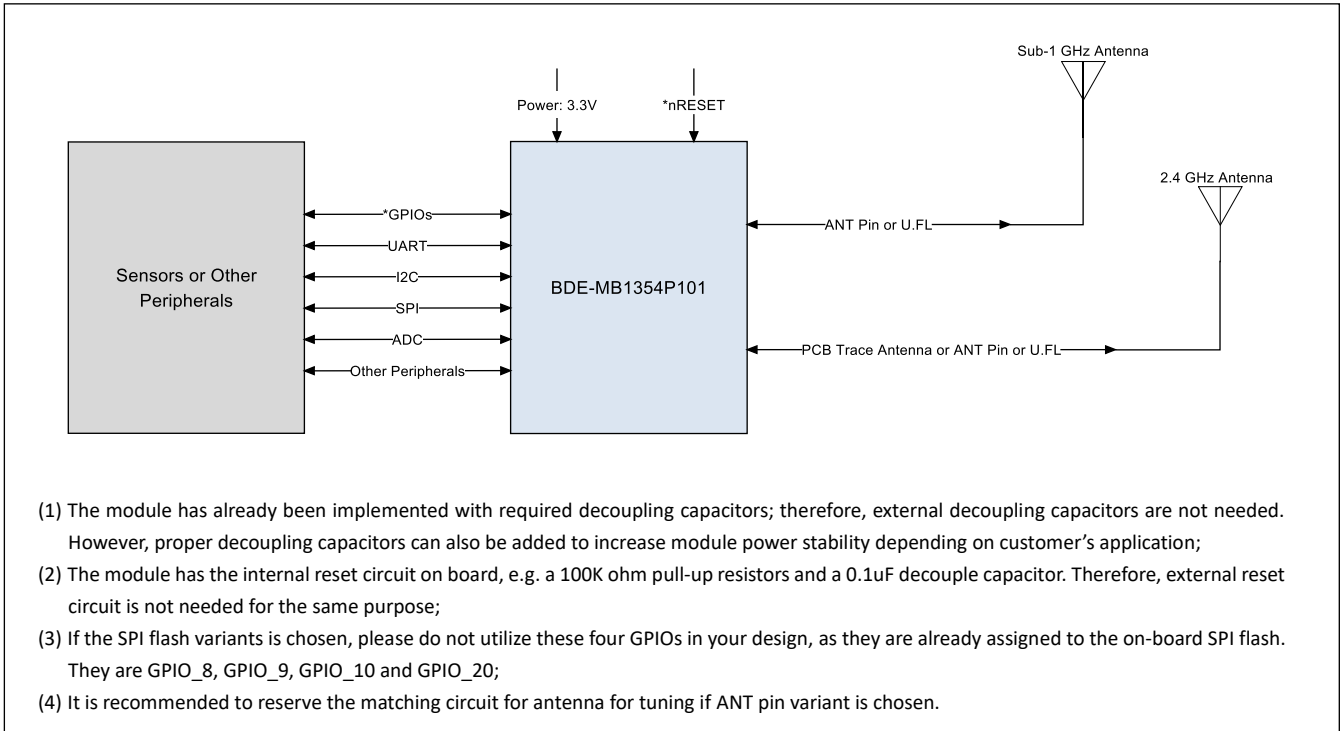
Power: 3.3V

*nRESET

Sub-1 GHz Antenna

2.4 GHz Antenna

Sensors or Other Peripherals

*GPIOs

UART

I2C

SPI

ADC

Other Peripherals

BDE-MB1354P101

ANT Pin or U.FL

PCB Trace Antenna or ANT Pin or U.FL

(1) The module has already been implemented with required decoupling capacitors; therefore, external decoupling capacitors are not needed. However, proper decoupling capacitors can also be added to increase module power stability depending on customer's application;

(2) The module has the internal reset circuit on board, e.g. a 100K ohm pull-up resistors and a 0.1uF decouple capacitor. Therefore, external reset circuit is not needed for the same purpose;

(3) If the SPI flash variants is chosen, please do not utilize these four GPIOs in your design, as they are already assigned to the on-board SPI flash. They are GPIO_8, GPIO_9, GPIO_10 and GPIO_20;

(4) It is recommended to reserve the matching circuit for antenna for tuning if ANT pin variant is chosen.